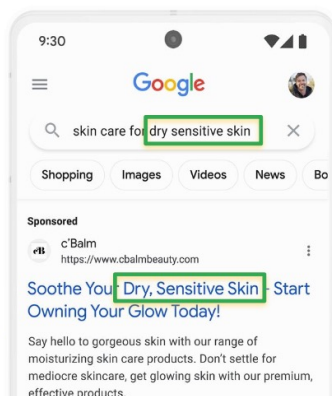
9:30

Google

skin care for dry sensitive skin

Shopping Images Videos News Bo

Sponsored

cB c'Balm
https://www.cbalmbeauty.com

Soothe Your Dry, Sensitive Skin - Start Owning Your Glow Today!

Say hello to gorgeous skin with our range of moisturizing skin care products. Don't settle for mediocre skincare, get glowing skin with our premium, effective products.